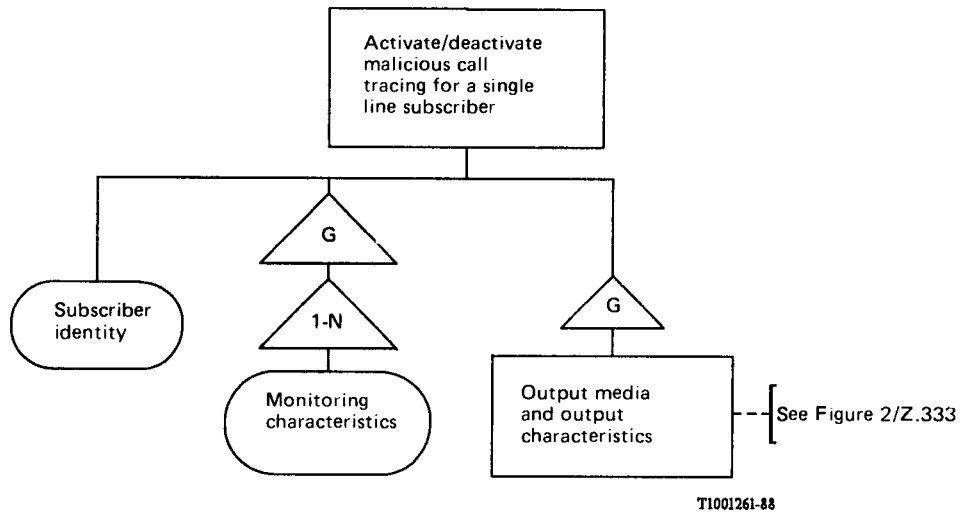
Activate/deactivate malicious call tracing for a single line subscriber

G

Subscriber identity

1-N

Monitoring characteristics

G

Output media and output characteristics

See Figure 2/Z.333

T1001261-88